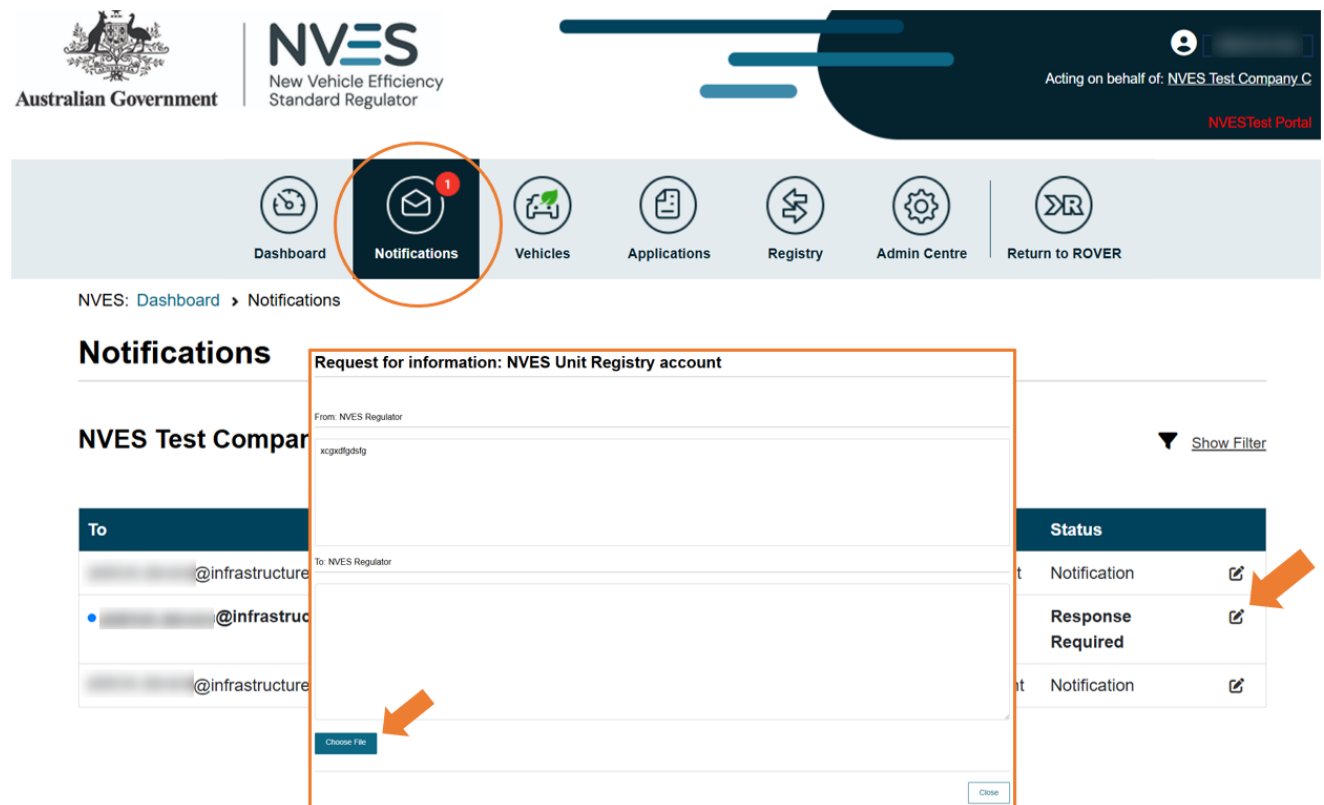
Australian Government

NVES
New Vehicle Efficiency Standard Regulator

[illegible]
Acting on behalf of: NVES Test Company C
NVESTest Portal

Dashboard
1
Notifications
Vehicles
Applications
Registry
Admin Centre
Return to ROVER

NVES: Dashboard › Notifications

Notifications

NVES Test Compan

Show Filter

| To | | Status | |
|---|---|---|---|
| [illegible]@infrastructure | t | Notification | |
| • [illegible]@infrastruc | | Response Required | |
| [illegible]@infrastructure | nt | Notification | |

Request for information: NVES Unit Registry account

From: NVES Regulator

xcgxdfgdsfg

To: NVES Regulator

Choose File

Close